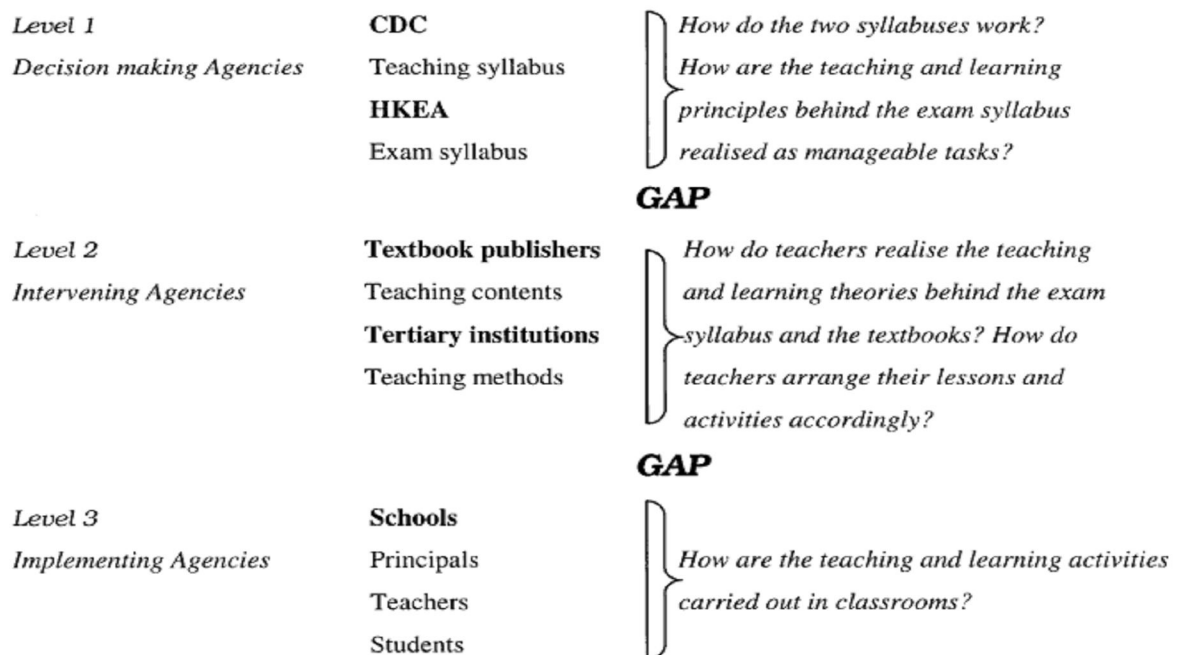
Level 1
Decision making Agencies

CDC
Teaching syllabus
HKEA
Exam syllabus

How do the two syllabuses work? How are the teaching and learning principles behind the exam syllabus realised as manageable tasks?

GAP

Level 2
Intervening Agencies

Textbook publishers
Teaching contents
Tertiary institutions
Teaching methods

How do teachers realise the teaching and learning theories behind the exam syllabus and the textbooks? How do teachers arrange their lessons and activities accordingly?

GAP

Level 3
Implementing Agencies

Schools
Principals
Teachers
Students

How are the teaching and learning activities carried out in classrooms?